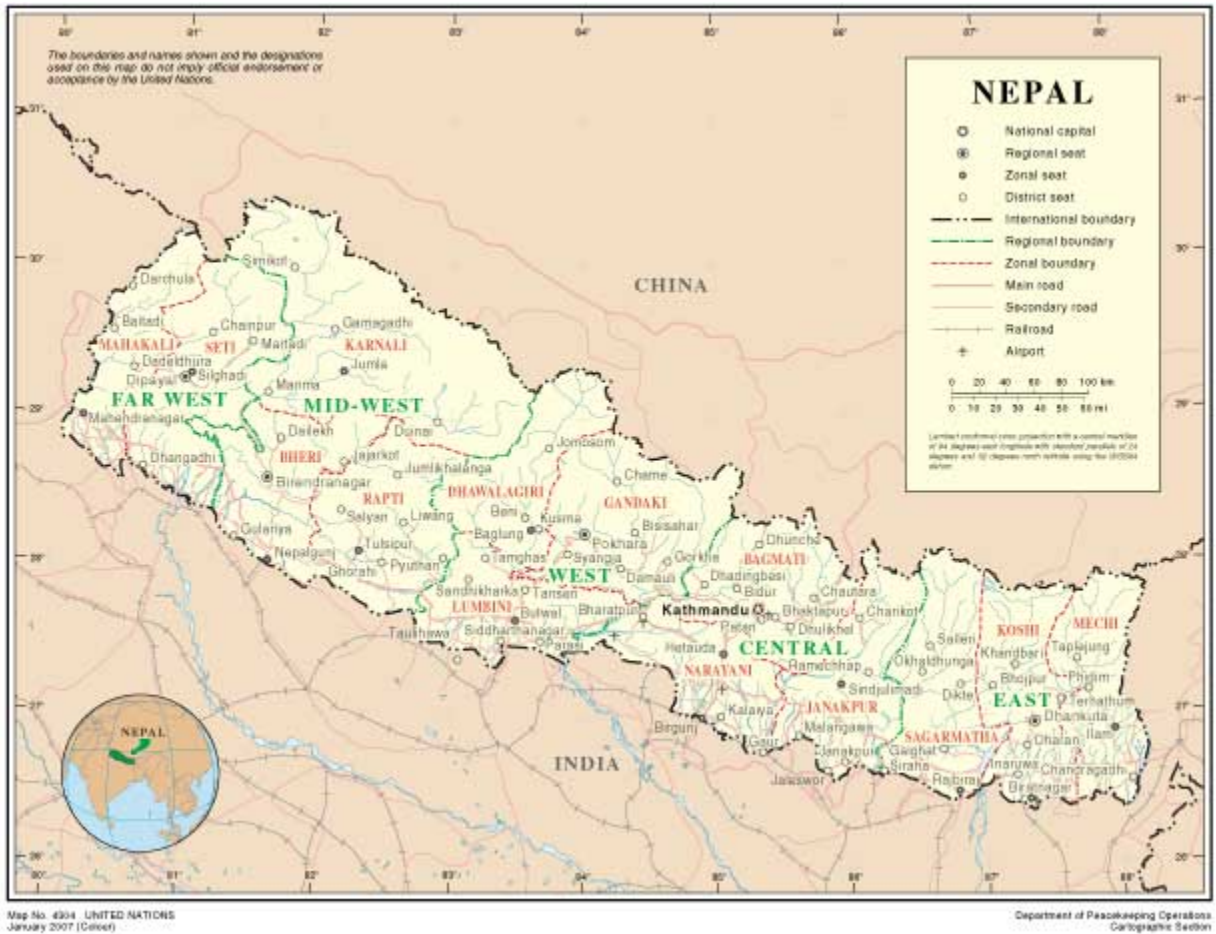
80° 81° 82° 83° 84° 85° 86° 87° 88°

The boundaries and names shown and the designations used on this map do not imply official endorsement or acceptance by the United Nations.

NEPAL

National capital
Regional seat
Zonal seat
District seat
International boundary
Regional boundary
Zonal boundary
Main road
Secondary road
Railroad
Airport

0 20 40 60 80 100 km
0 10 20 30 40 50 60 mi

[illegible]

31°
30°
29°
28°
27°
26°

CHINA

INDIA

FAR WEST
MID-WEST
WEST
CENTRAL
EAST

MAHAKALI
SETI
KARNALI
BHERI
RAPTI
DHAWALAGIRI
GANDAKI
LUMBINI
BAGMATI
NARAYANI
JANAKPUR
SAGARMATHA
KOSHI
MECHI

Darchula
Simikot
Baitadi
Chainpur
Gamagadhi
Martadi
Dadeldhura
Jumla
Dipayal
Silghadi
Manma
Mahendranagar
Dailekh
Dunai
Jomosom
Dhangadhi
Jajarkot
Jumlikhalanga
Chame
Birendranagar
Beni
Kusma
Bisisahar
Gulariya
Salyan
Liwang
Baglung
Pokhara
Tulsipur
Nepalgunj
Tamghas
Syangja
Gorkha
Dhunche
Ghorahi
Pyuthan
Damauli
Dhadingbesi
Sandhikharka
Tansen
Bharatpur
Bidur
Chautara
Taulihawa
Butwal
Kathmandu
Bhaktapur
Chankot
Siddharthanagar
Parasi
Patan
Dhulikhel
Salleri
Khandbari
Taplejung
Hetauda
Ramechhap
Okhaldhunga
Bhojpur
Phidim
Sindhulimadi
Diktel
Terhathum
Kalaiya
Malangawa
Dhankuta
Ilam
Birgunj
Gaur
Janakpur
Gaighat
Dharan
Siraha
Inaruwa
Chandragadhi
Jaleswor
Rajbiraj
Biratnagar

NEPAL

Map No. 4304 UNITED NATIONS
January 2007 (Colour)

Department of Peacekeeping Operations
Cartographic Section